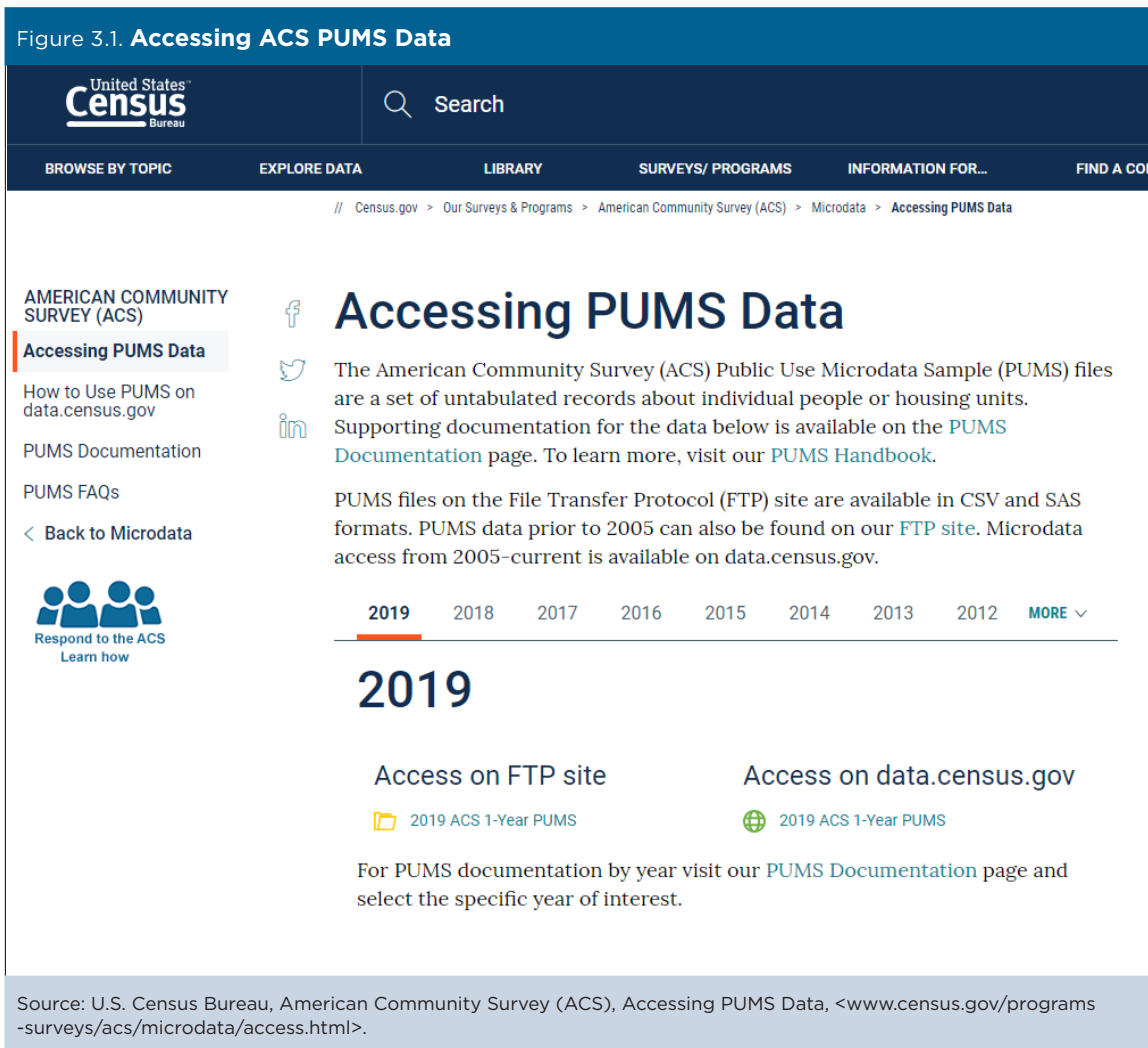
Figure 3.1. **Accessing ACS PUMS Data**

United States Census Bureau

Search

BROWSE BY TOPIC EXPLORE DATA LIBRARY SURVEYS/ PROGRAMS INFORMATION FOR... FIND A CO

// Census.gov > Our Surveys & Programs > American Community Survey (ACS) > Microdata > Accessing PUMS Data

AMERICAN COMMUNITY SURVEY (ACS)

Accessing PUMS Data

How to Use PUMS on data.census.gov

PUMS Documentation

PUMS FAQs

< Back to Microdata

Respond to the ACS
Learn how

Accessing PUMS Data

The American Community Survey (ACS) Public Use Microdata Sample (PUMS) files are a set of untabulated records about individual people or housing units. Supporting documentation for the data below is available on the PUMS Documentation page. To learn more, visit our PUMS Handbook.

PUMS files on the File Transfer Protocol (FTP) site are available in CSV and SAS formats. PUMS data prior to 2005 can also be found on our FTP site. Microdata access from 2005-current is available on data.census.gov.

2019 2018 2017 2016 2015 2014 2013 2012 MORE

2019

Access on FTP site

2019 ACS 1-Year PUMS

Access on data.census.gov

2019 ACS 1-Year PUMS

For PUMS documentation by year visit our PUMS Documentation page and select the specific year of interest.

Source: U.S. Census Bureau, American Community Survey (ACS), Accessing PUMS Data, <www.census.gov/programs-surveys/acs/microdata/access.html>.